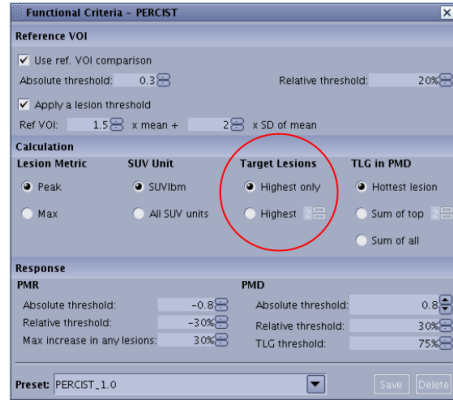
Functional Criteria – PERCIST

Reference VOI

Use ref. VOI comparison

Absolute threshold: 0.3

Relative threshold: 20%

Apply a lesion threshold

Ref VOI: 1.5 x mean + 2 x SD of mean

Calculation

Lesion Metric

Peak

Max

SUV Unit

SUVlbm

All SUV units

Target Lesions

Highest only

Highest

TLG in PMD

Hottest lesion

Sum of top

Sum of all

Response

PMR

Absolute threshold: -0.8

Relative threshold: -30%

Max increase in any lesions: 30%

PMD

Absolute threshold: 0.8

Relative threshold: 30%

TLG threshold: 75%

Preset: PERCIST_1.0

Save

Delete